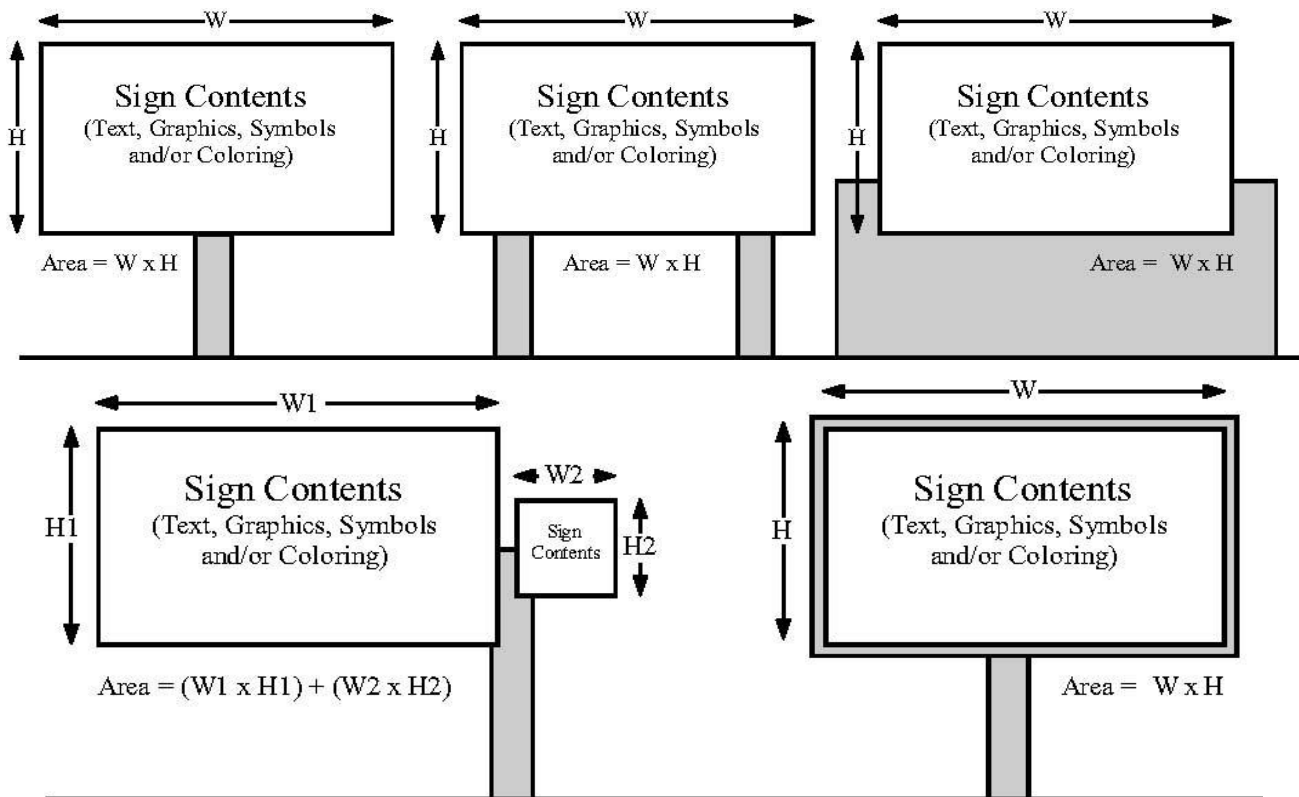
W
H
Sign Contents
(Text, Graphics, Symbols and/or Coloring)
Area = W x H

W
H
Sign Contents
(Text, Graphics, Symbols and/or Coloring)
Area = W x H

W
H
Sign Contents
(Text, Graphics, Symbols and/or Coloring)
Area = W x H

W1
H1
Sign Contents
(Text, Graphics, Symbols and/or Coloring)
W2
H2
Sign Contents
Area = (W1 x H1) + (W2 x H2)

W
H
Sign Contents
(Text, Graphics, Symbols and/or Coloring)
Area = W x H